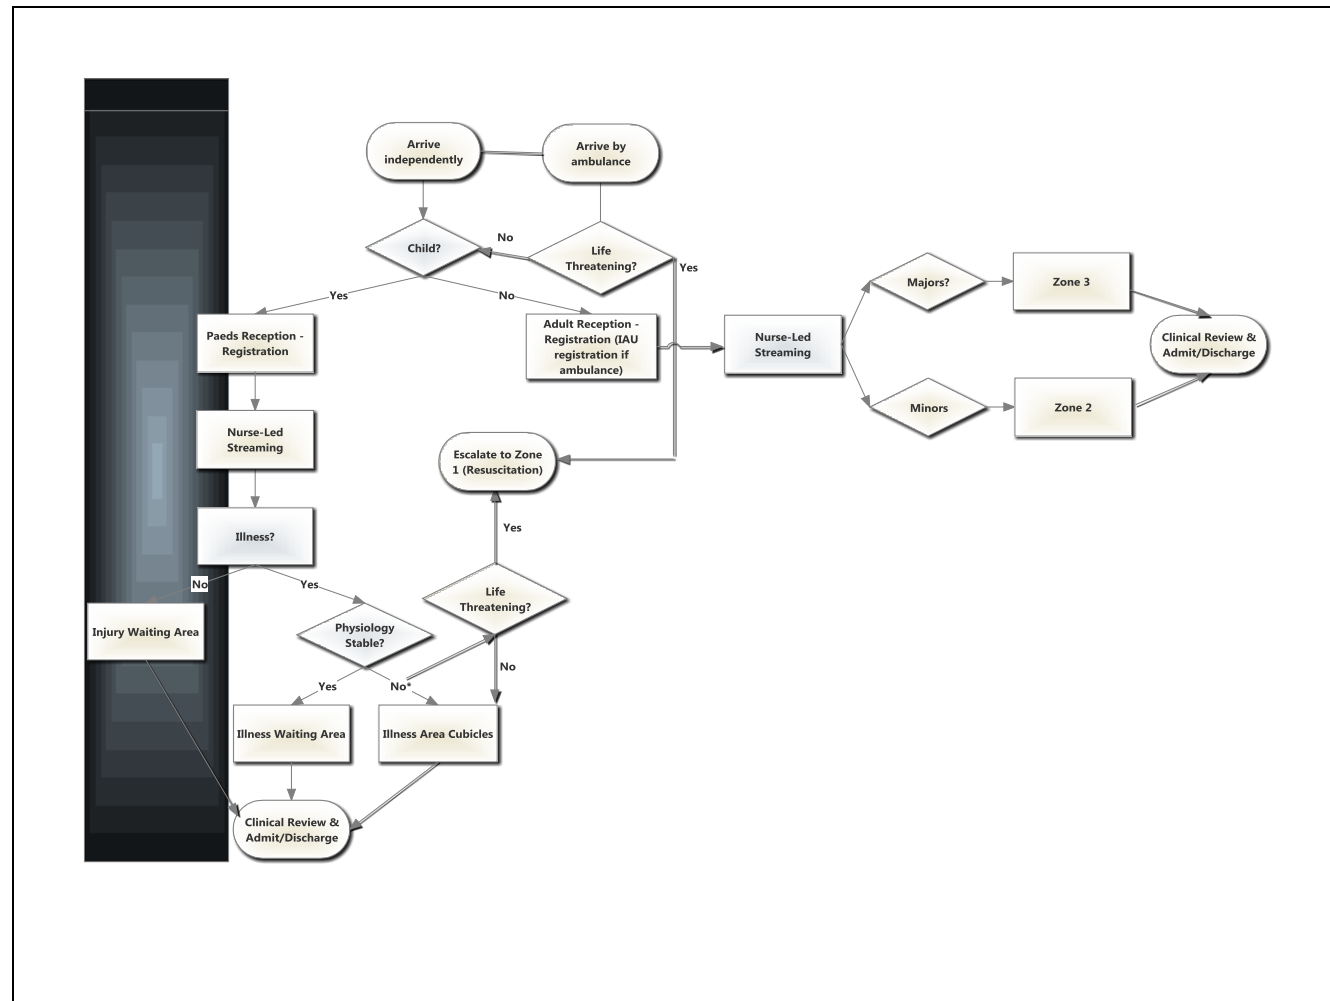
Arrive independently

Arrive by ambulance

Child?

No

Life Threatening?

Yes

Yes

No

Paeds Reception - Registration

Adult Reception - Registration (IAU registration if ambulance)

Nurse-Led Streaming

Majors?

Zone 3

Clinical Review & Admit/Discharge

Minors

Zone 2

Nurse-Led Streaming

Escalate to Zone 1 (Resuscitation)

Yes

Illness?

No

Yes

Life Threatening?

Injury Waiting Area

Physiology Stable?

No

Yes

No*

Illness Waiting Area

Illness Area Cubicles

Clinical Review & Admit/Discharge